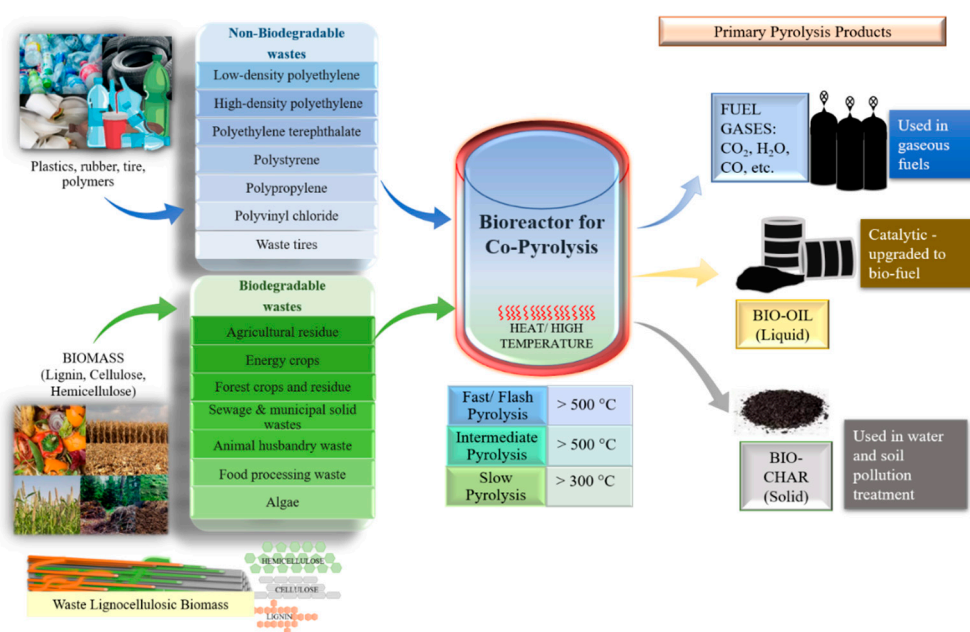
Primary Pyrolysis Products

Non-Biodegradable wastes

Low-density polyethylene

High-density polyethylene

Polyethylene terephthalate

Polystyrene

Polypropylene

Polyvinyl chloride

Waste tires

Plastics, rubber, tire, polymers

Biodegradable wastes

Agricultural residue

Energy crops

Forest crops and residue

Sewage & municipal solid wastes

Animal husbandry waste

Food processing waste

Algae

BIOMASS (Lignin, Cellulose, Hemicellulose)

HEMICELLULOSE

CELLULOSE

LIGNIN

Waste Lignocellulosic Biomass

Bioreactor for Co-Pyrolysis

HEAT/ HIGH TEMPERATURE

| Fast/ Flash Pyrolysis | > 500 °C |
|---|---|
| Intermediate Pyrolysis | > 500 °C |
| Slow Pyrolysis | > 300 °C |

FUEL GASES: $CO_2$, $H_2O$, CO, etc.

Used in gaseous fuels

Catalytic - upgraded to bio-fuel

BIO-OIL (Liquid)

BIO-CHAR (Solid)

Used in water and soil pollution treatment